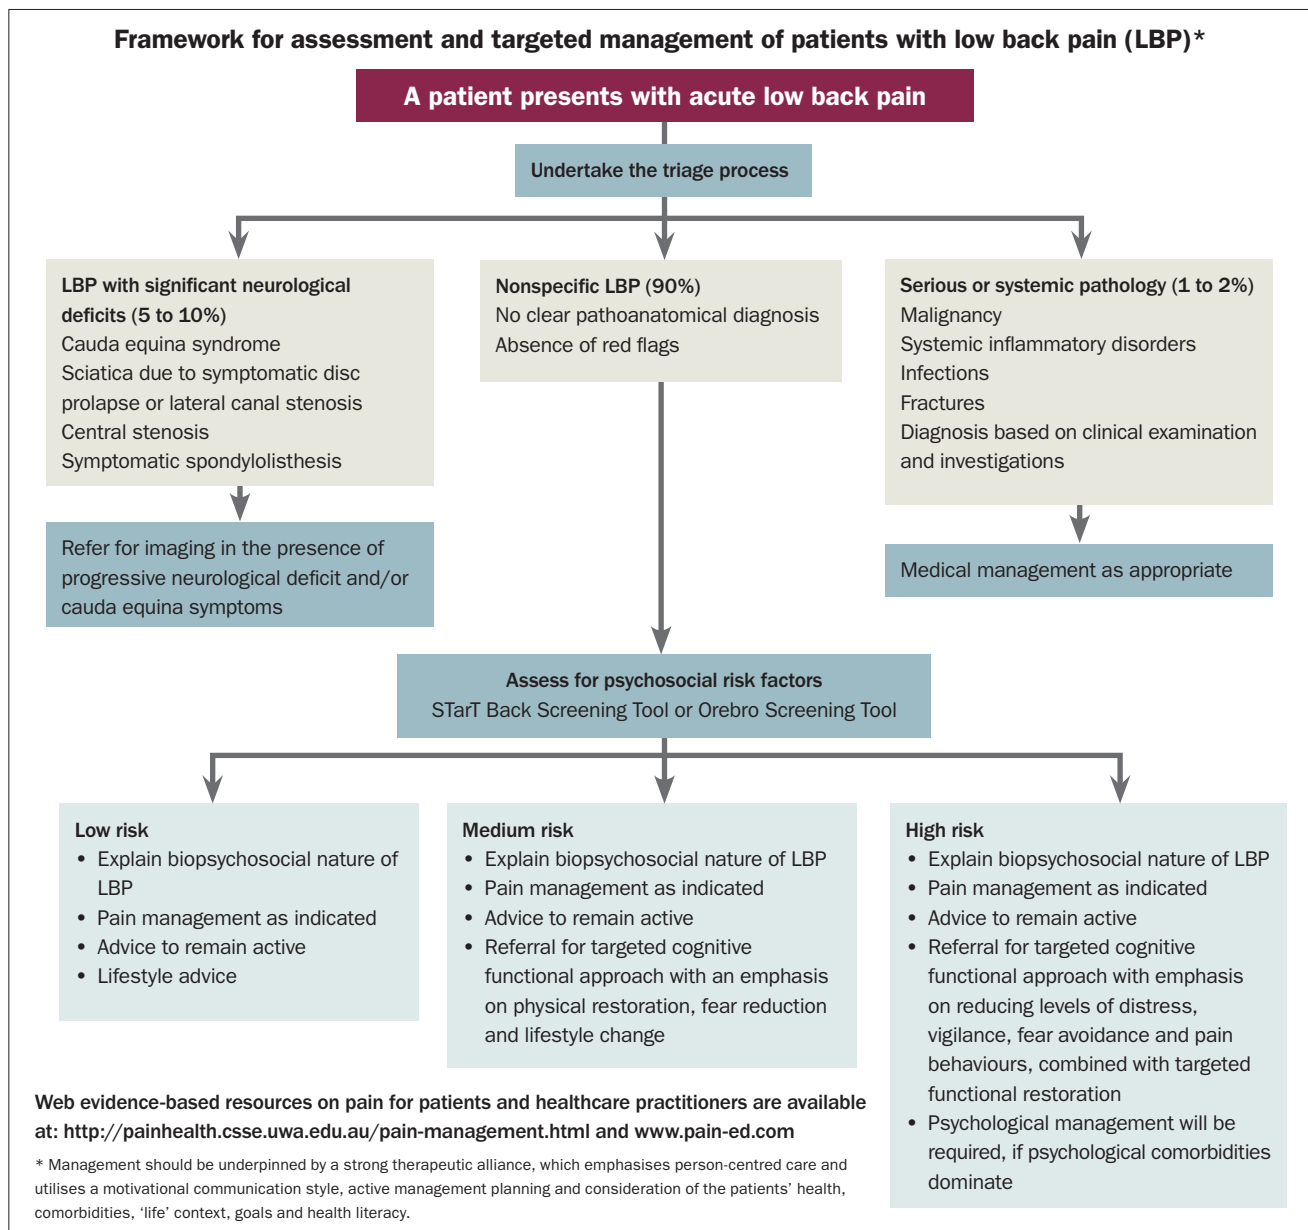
Framework for assessment and targeted management of patients with low back pain (LBP)*

A patient presents with acute low back pain

Undertake the triage process

LBP with significant neurological deficits (5 to 10%)
Cauda equina syndrome
Sciatica due to symptomatic disc prolapse or lateral canal stenosis
Central stenosis
Symptomatic spondylolisthesis

Refer for imaging in the presence of progressive neurological deficit and/or cauda equina symptoms

Nonspecific LBP (90%)
No clear pathoanatomical diagnosis
Absence of red flags

Serious or systemic pathology (1 to 2%)
Malignancy
Systemic inflammatory disorders
Infections
Fractures
Diagnosis based on clinical examination and investigations

Medical management as appropriate

Assess for psychosocial risk factors
STarT Back Screening Tool or Orebro Screening Tool

Low risk
• Explain biopsychosocial nature of LBP
• Pain management as indicated
• Advice to remain active
• Lifestyle advice

Medium risk
• Explain biopsychosocial nature of LBP
• Pain management as indicated
• Advice to remain active
• Referral for targeted cognitive functional approach with an emphasis on physical restoration, fear reduction and lifestyle change

High risk
• Explain biopsychosocial nature of LBP
• Pain management as indicated
• Advice to remain active
• Referral for targeted cognitive functional approach with emphasis on reducing levels of distress, vigilance, fear avoidance and pain behaviours, combined with targeted functional restoration
• Psychological management will be required, if psychological comorbidities dominate

Web evidence-based resources on pain for patients and healthcare practitioners are available at: http://painhealth.csse.uwa.edu.au/pain-management.html and www.pain-ed.com

* Management should be underpinned by a strong therapeutic alliance, which emphasises person-centred care and utilises a motivational communication style, active management planning and consideration of the patients' health, comorbidities, 'life' context, goals and health literacy.